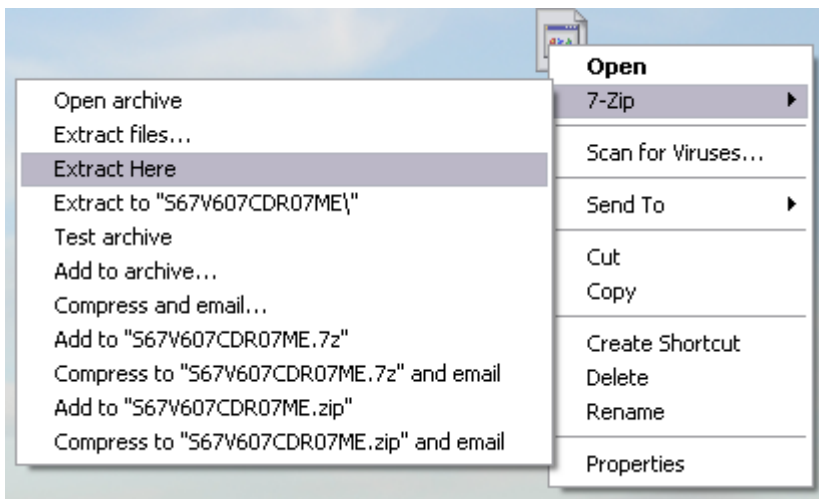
Open
7-Zip
Scan for Viruses...
Send To
Cut
Copy
Create Shortcut
Delete
Rename
Properties

Open archive
Extract files...
Extract Here
Extract to "S67V607CDR07ME\"
Test archive
Add to archive...
Compress and email...
Add to "S67V607CDR07ME.7z"
Compress to "S67V607CDR07ME.7z" and email
Add to "S67V607CDR07ME.zip"
Compress to "S67V607CDR07ME.zip" and email